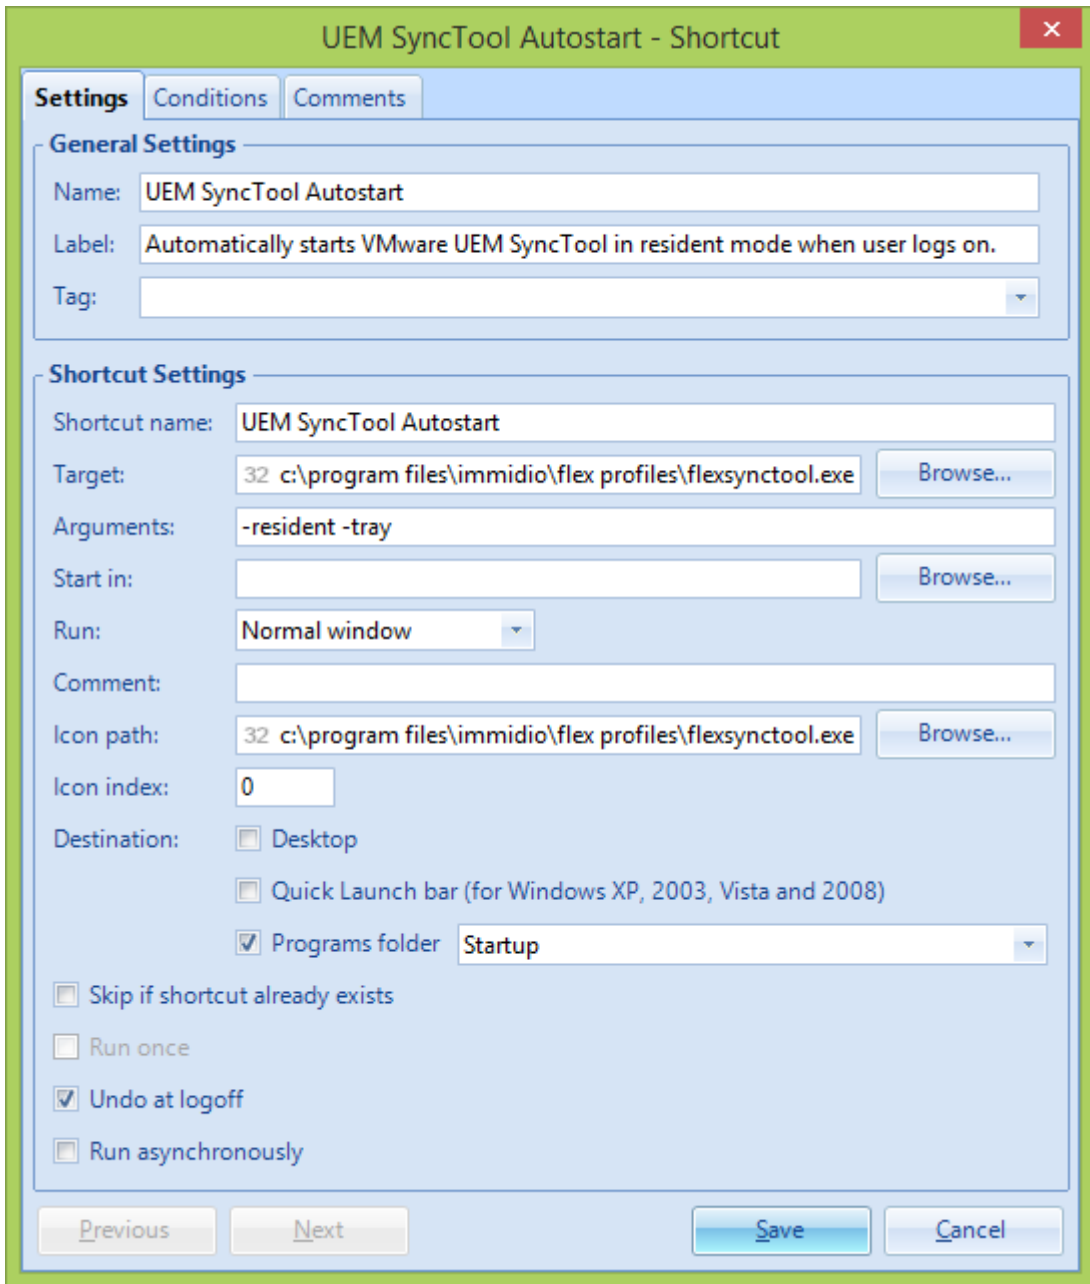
UEM SyncTool Autostart - Shortcut

Settings
Conditions
Comments

General Settings

Name: UEM SyncTool Autostart

Label: Automatically starts VMware UEM SyncTool in resident mode when user logs on.

Tag:

Shortcut Settings

Shortcut name: UEM SyncTool Autostart

Target: 32 c:\program files\immidio\flex profiles\flexsynctool.exe Browse...

Arguments: -resident -tray

Start in: Browse...

Run: Normal window

Comment:

Icon path: 32 c:\program files\immidio\flex profiles\flexsynctool.exe Browse...

Icon index: 0

Destination: Desktop

Quick Launch bar (for Windows XP, 2003, Vista and 2008)

Programs folder Startup

Skip if shortcut already exists

Run once

Undo at logoff

Run asynchronously

Previous
Next
Save
Cancel